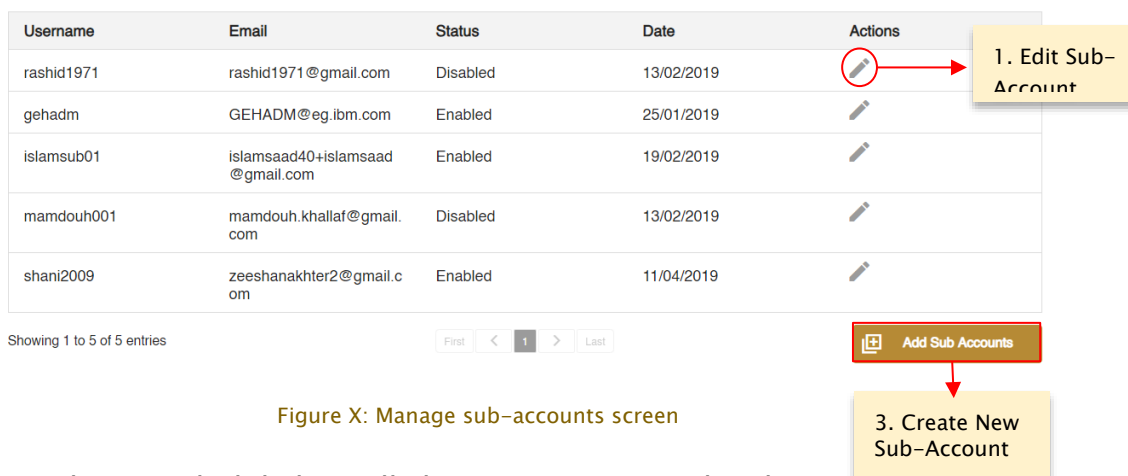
| Username | Email | Status | Date | Actions |
|---|---|---|---|---|
| rashid1971 | rashid1971@gmail.com | Disabled | 13/02/2019 | |
| gehadm | GEHADM@eg.ibm.com | Enabled | 25/01/2019 | |
| islamsub01 | islamsaad40+islamsaad@gmail.com | Enabled | 19/02/2019 | |
| mamdouh001 | mamdouh.khallaf@gmail.com | Disabled | 13/02/2019 | |
| shani2009 | zeeshanakhter2@gmail.com | Enabled | 11/04/2019 | |

1. Edit Sub-Account

Showing 1 to 5 of 5 entries

First 1 Last

Add Sub Accounts

3. Create New Sub-Account

Figure X: Manage sub-accounts screen

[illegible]